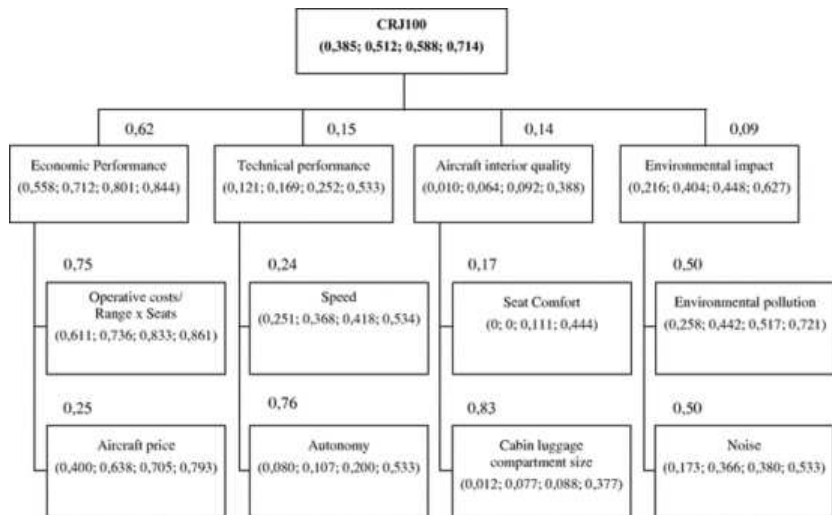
CRJ100
(0,385; 0,512; 0,588; 0,714)

0,62

Economic Performance
(0,558; 0,712; 0,801; 0,844)

0,15

Technical performance
(0,121; 0,169; 0,252; 0,533)

0,14

Aircraft interior quality
(0,010; 0,064; 0,092; 0,388)

0,09

Environmental impact
(0,216; 0,404; 0,448; 0,627)

0,75

Operative costs/ Range x Seats
(0,611; 0,736; 0,833; 0,861)

0,25

Aircraft price
(0,400; 0,638; 0,705; 0,793)

0,24

Speed
(0,251; 0,368; 0,418; 0,534)

0,76

Autonomy
(0,080; 0,107; 0,200; 0,533)

0,17

Seat Comfort
(0; 0; 0,111; 0,444)

0,83

Cabin luggage compartment size
(0,012; 0,077; 0,088; 0,377)

0,50

Environmental pollution
(0,258; 0,442; 0,517; 0,721)

0,50

Noise
(0,173; 0,366; 0,380; 0,533)